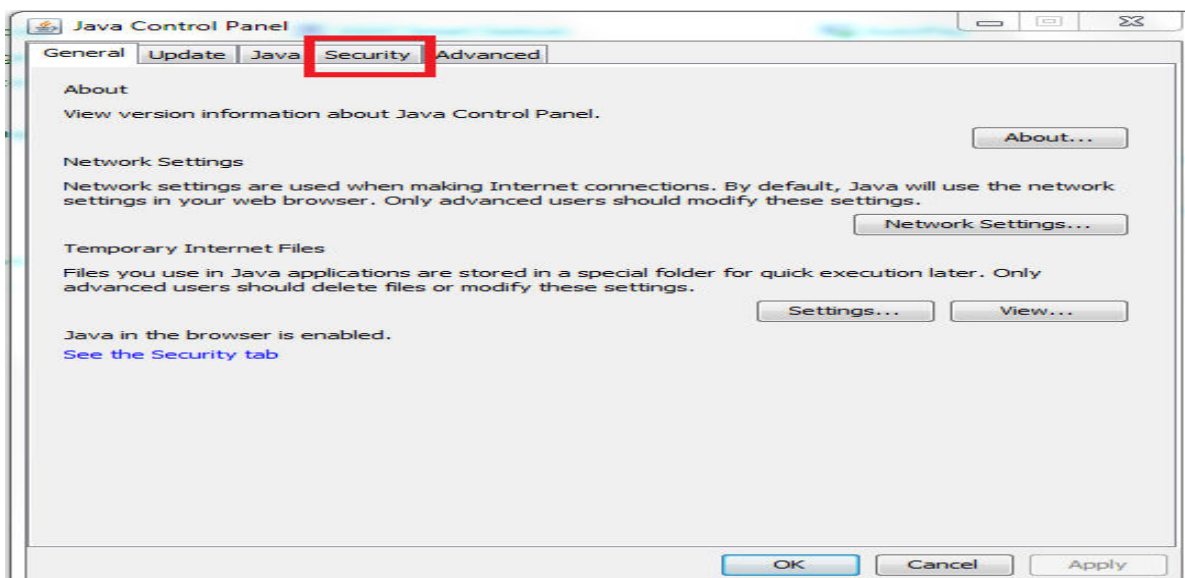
Java Control Panel

General | Update | Java | Security | Advanced

About

View version information about Java Control Panel.

About...

Network Settings

Network settings are used when making Internet connections. By default, Java will use the network settings in your web browser. Only advanced users should modify these settings.

Network Settings...

Temporary Internet Files

Files you use in Java applications are stored in a special folder for quick execution later. Only advanced users should delete files or modify these settings.

Settings... View...

Java in the browser is enabled.

See the Security tab

OK Cancel Apply